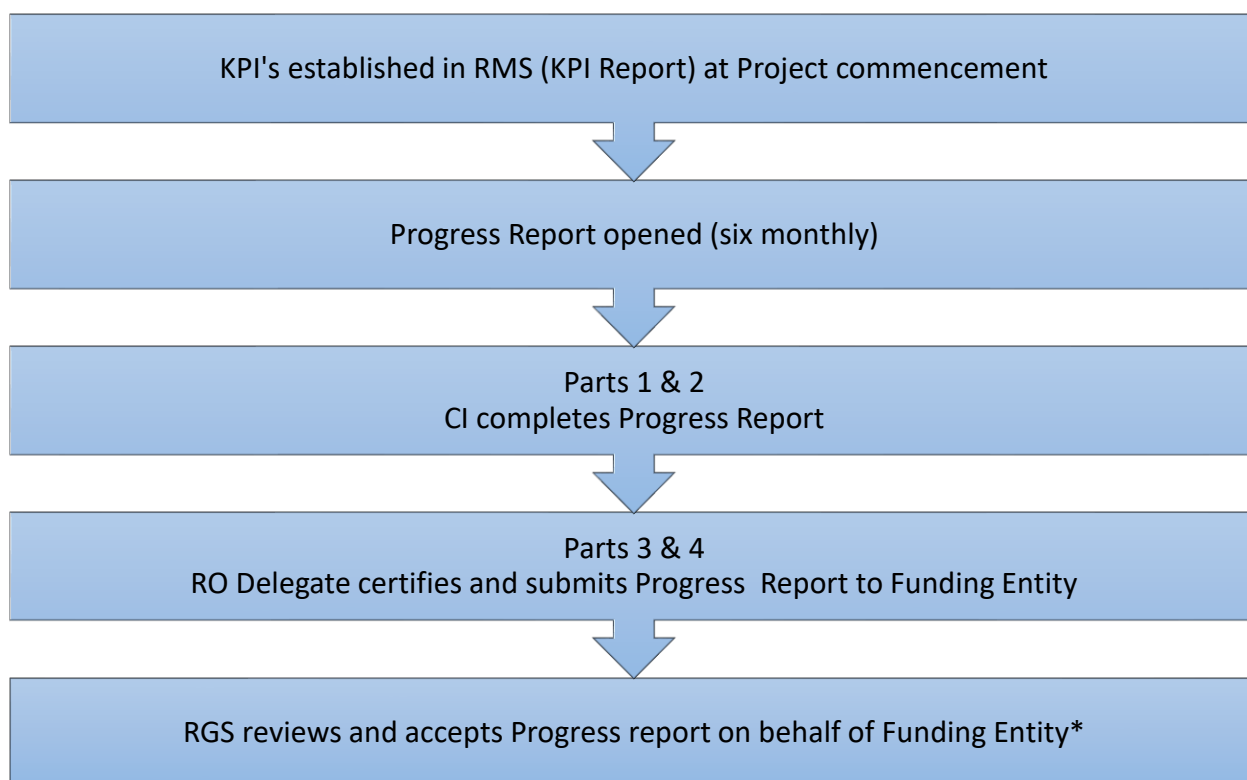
KPI's established in RMS (KPI Report) at Project commencement

Progress Report opened (six monthly)

Parts 1 & 2
CI completes Progress Report

Parts 3 & 4
RO Delegate certifies and submits Progress Report to Funding Entity

RGS reviews and accepts Progress report on behalf of Funding Entity*